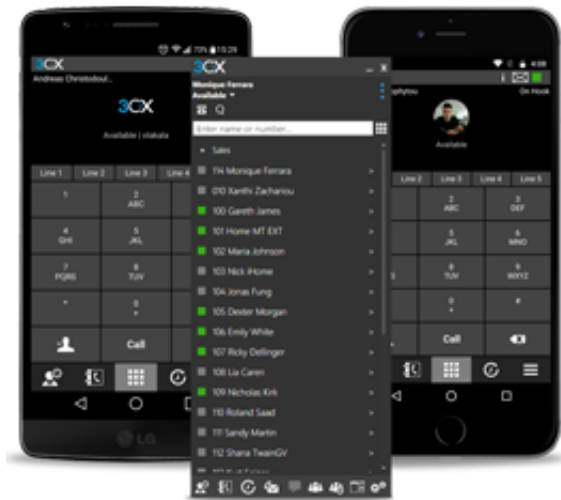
3CX
Andreas Christodoul...
3CX
Available | olabata
Line 1
Line 2
Line 3
Line 4
1
2 ABC
4 GHI
5 JKL
7 PQRS
8 TUV
*
0 +
Call
LG

3CX
Monique Ferrara
Available
Enter name or number...
Sales
114 Monique Ferrara
010 Xanthi Zachariou
100 Gareth James
101 Home MT EXT
102 Maria Johnson
103 Nick iHome
104 Jonas Fung
105 Dexter Morgan
106 Emily White
107 Ricky Dellinger
108 Lia Caren
109 Nicholas Kirk
110 Roland Saad
111 Sandy Martin
112 Shana TwainGV
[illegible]

4:00
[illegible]phyou
On Hook
Available
Line 2
Line 3
Line 4
Line 5
2 ABC
3 DEF
5 JKL
6 MNO
8 TUV
9 WXYZ
0 +
#
Call